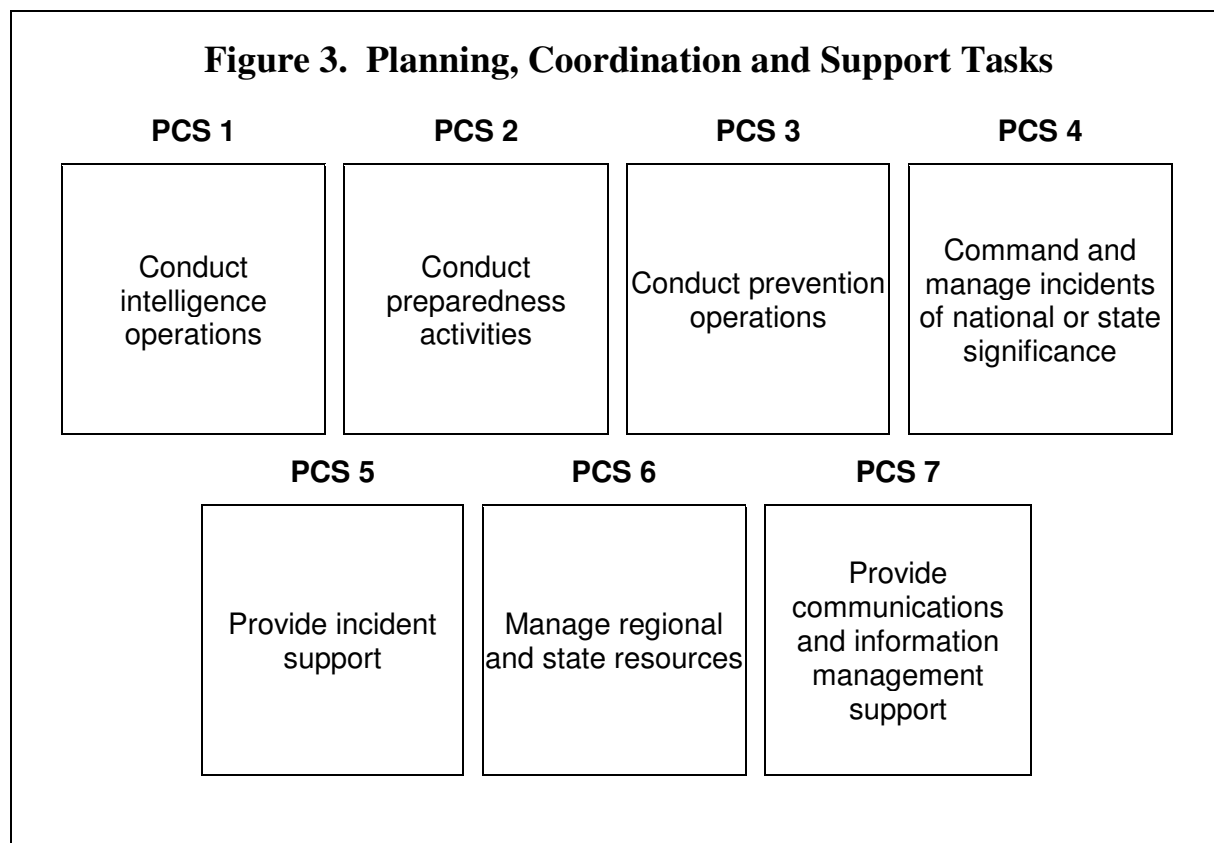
Figure 3. Planning, Coordination and Support Tasks

PCS 1

Conduct intelligence operations

PCS 2

Conduct preparedness activities

PCS 3

Conduct prevention operations

PCS 4

Command and manage incidents of national or state significance

PCS 5

Provide incident support

PCS 6

Manage regional and state resources

PCS 7

Provide communications and information management support